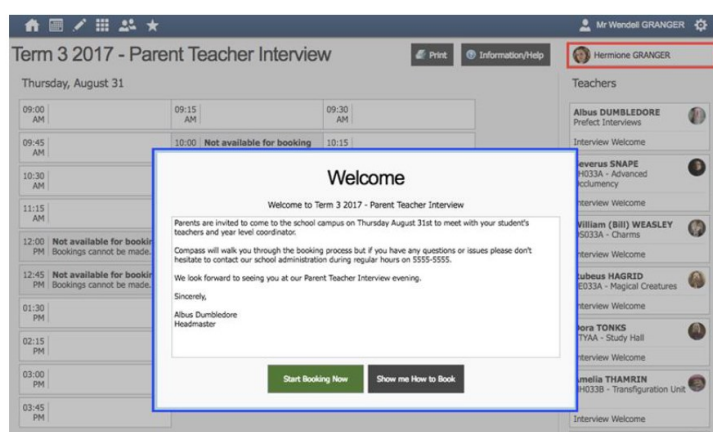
Mr Wendell GRANGER

Term 3 2017 - Parent Teacher Interview

Print

Information/Help

Hermione GRANGER

Thursday, August 31

Teachers

| | | |
|---|---|---|
| 09:00 AM | 09:15 AM | 09:30 AM |
| 09:45 AM | 10:00 Not available for booking | 10:15 |
| 10:30 AM | | |
| 11:15 AM | | |
| 12:00 PM Not available for bookin Bookings cannot be made. | | |
| 12:45 PM Not available for bookin Bookings cannot be made. | | |
| 01:30 PM | | |
| 02:15 PM | | |
| 03:00 PM | | |
| 03:45 PM | | |

Welcome

Welcome to Term 3 2017 - Parent Teacher Interview

Parents are invited to come to the school campus on Thursday August 31st to meet with your student's teachers and year level coordinator.

Compass will walk you through the booking process but if you have any questions or issues please don't hesitate to contact our school administration during regular hours on 5555-5555.

We look forward to seeing you at our Parent Teacher Interview evening.

Sincerely,

Albus Dumbledore
Headmaster

Start Booking Now

Show me How to Book

Albus DUMBLEDORE
Prefect Interviews

Interview Welcome

everus SNAPE
H033A - Advanced
cclumency

nterview Welcome

William (Bill) WEASLEY
S033A - Charms

nterview Welcome

ubeus HAGRID
E033A - Magical Creatures

nterview Welcome

ora TONKS
TYAA - Study Hall

nterview Welcome

melia THAMRIN
H033B - Transfiguration Unit

Interview Welcome